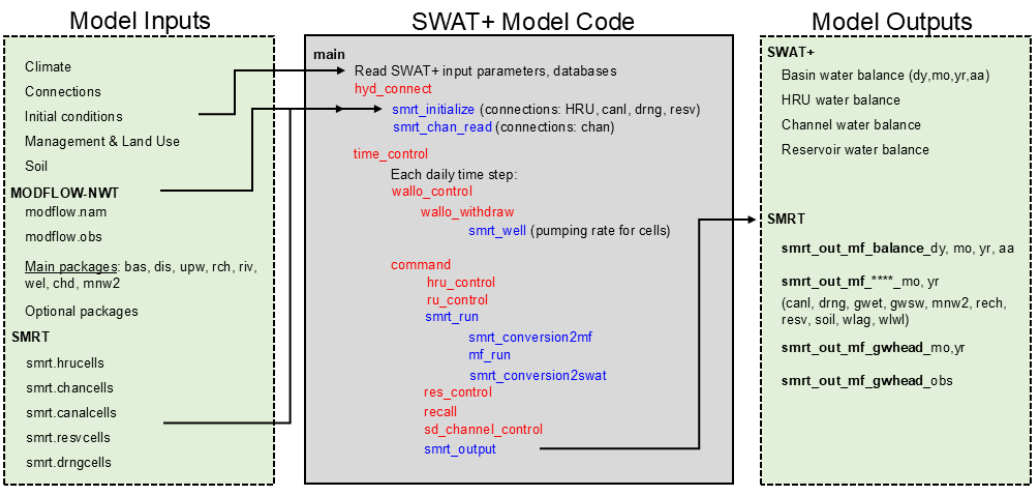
Model Inputs

Climate
Connections
Initial conditions
Management & Land Use
Soil
MODFLOW-NWT
modflow.nam
modflow.obs
Main packages: bas, dis, upw, rch, riv, wel, chd, mnw2
Optional packages
SMRT
smrt.hrucells
smrt.chancells
smrt.canalcells
smrt.resvcells
smrt.drngcells

SWAT+ Model Code

main
Read SWAT+ input parameters, databases
hyd_connect
smrt_initialize (connections: HRU, canl, drng, resv)
smrt_chan_read (connections: chan)
time_control
Each daily time step:
wallo_control
wallo_withdraw
smrt_well (pumping rate for cells)
command
hru_control
ru_control
smrt_run
smrt_conversion2mf
mf_run
smrt_conversion2swat
res_control
recall
sd_channel_control
smrt_output

Model Outputs

SWAT+
Basin water balance (dy,mo,yr,aa)
HRU water balance
Channel water balance
Reservoir water balance
SMRT
smrt_out_mf_balance_dy, mo, yr, aa
smrt_out_mf_****_mo, yr
(canl, drng, gwet, gwsw, mnw2, rech, resv, soil, wlag, wlwl)
smrt_out_mf_gwhead_mo,yr
smrt_out_mf_gwhead_obs